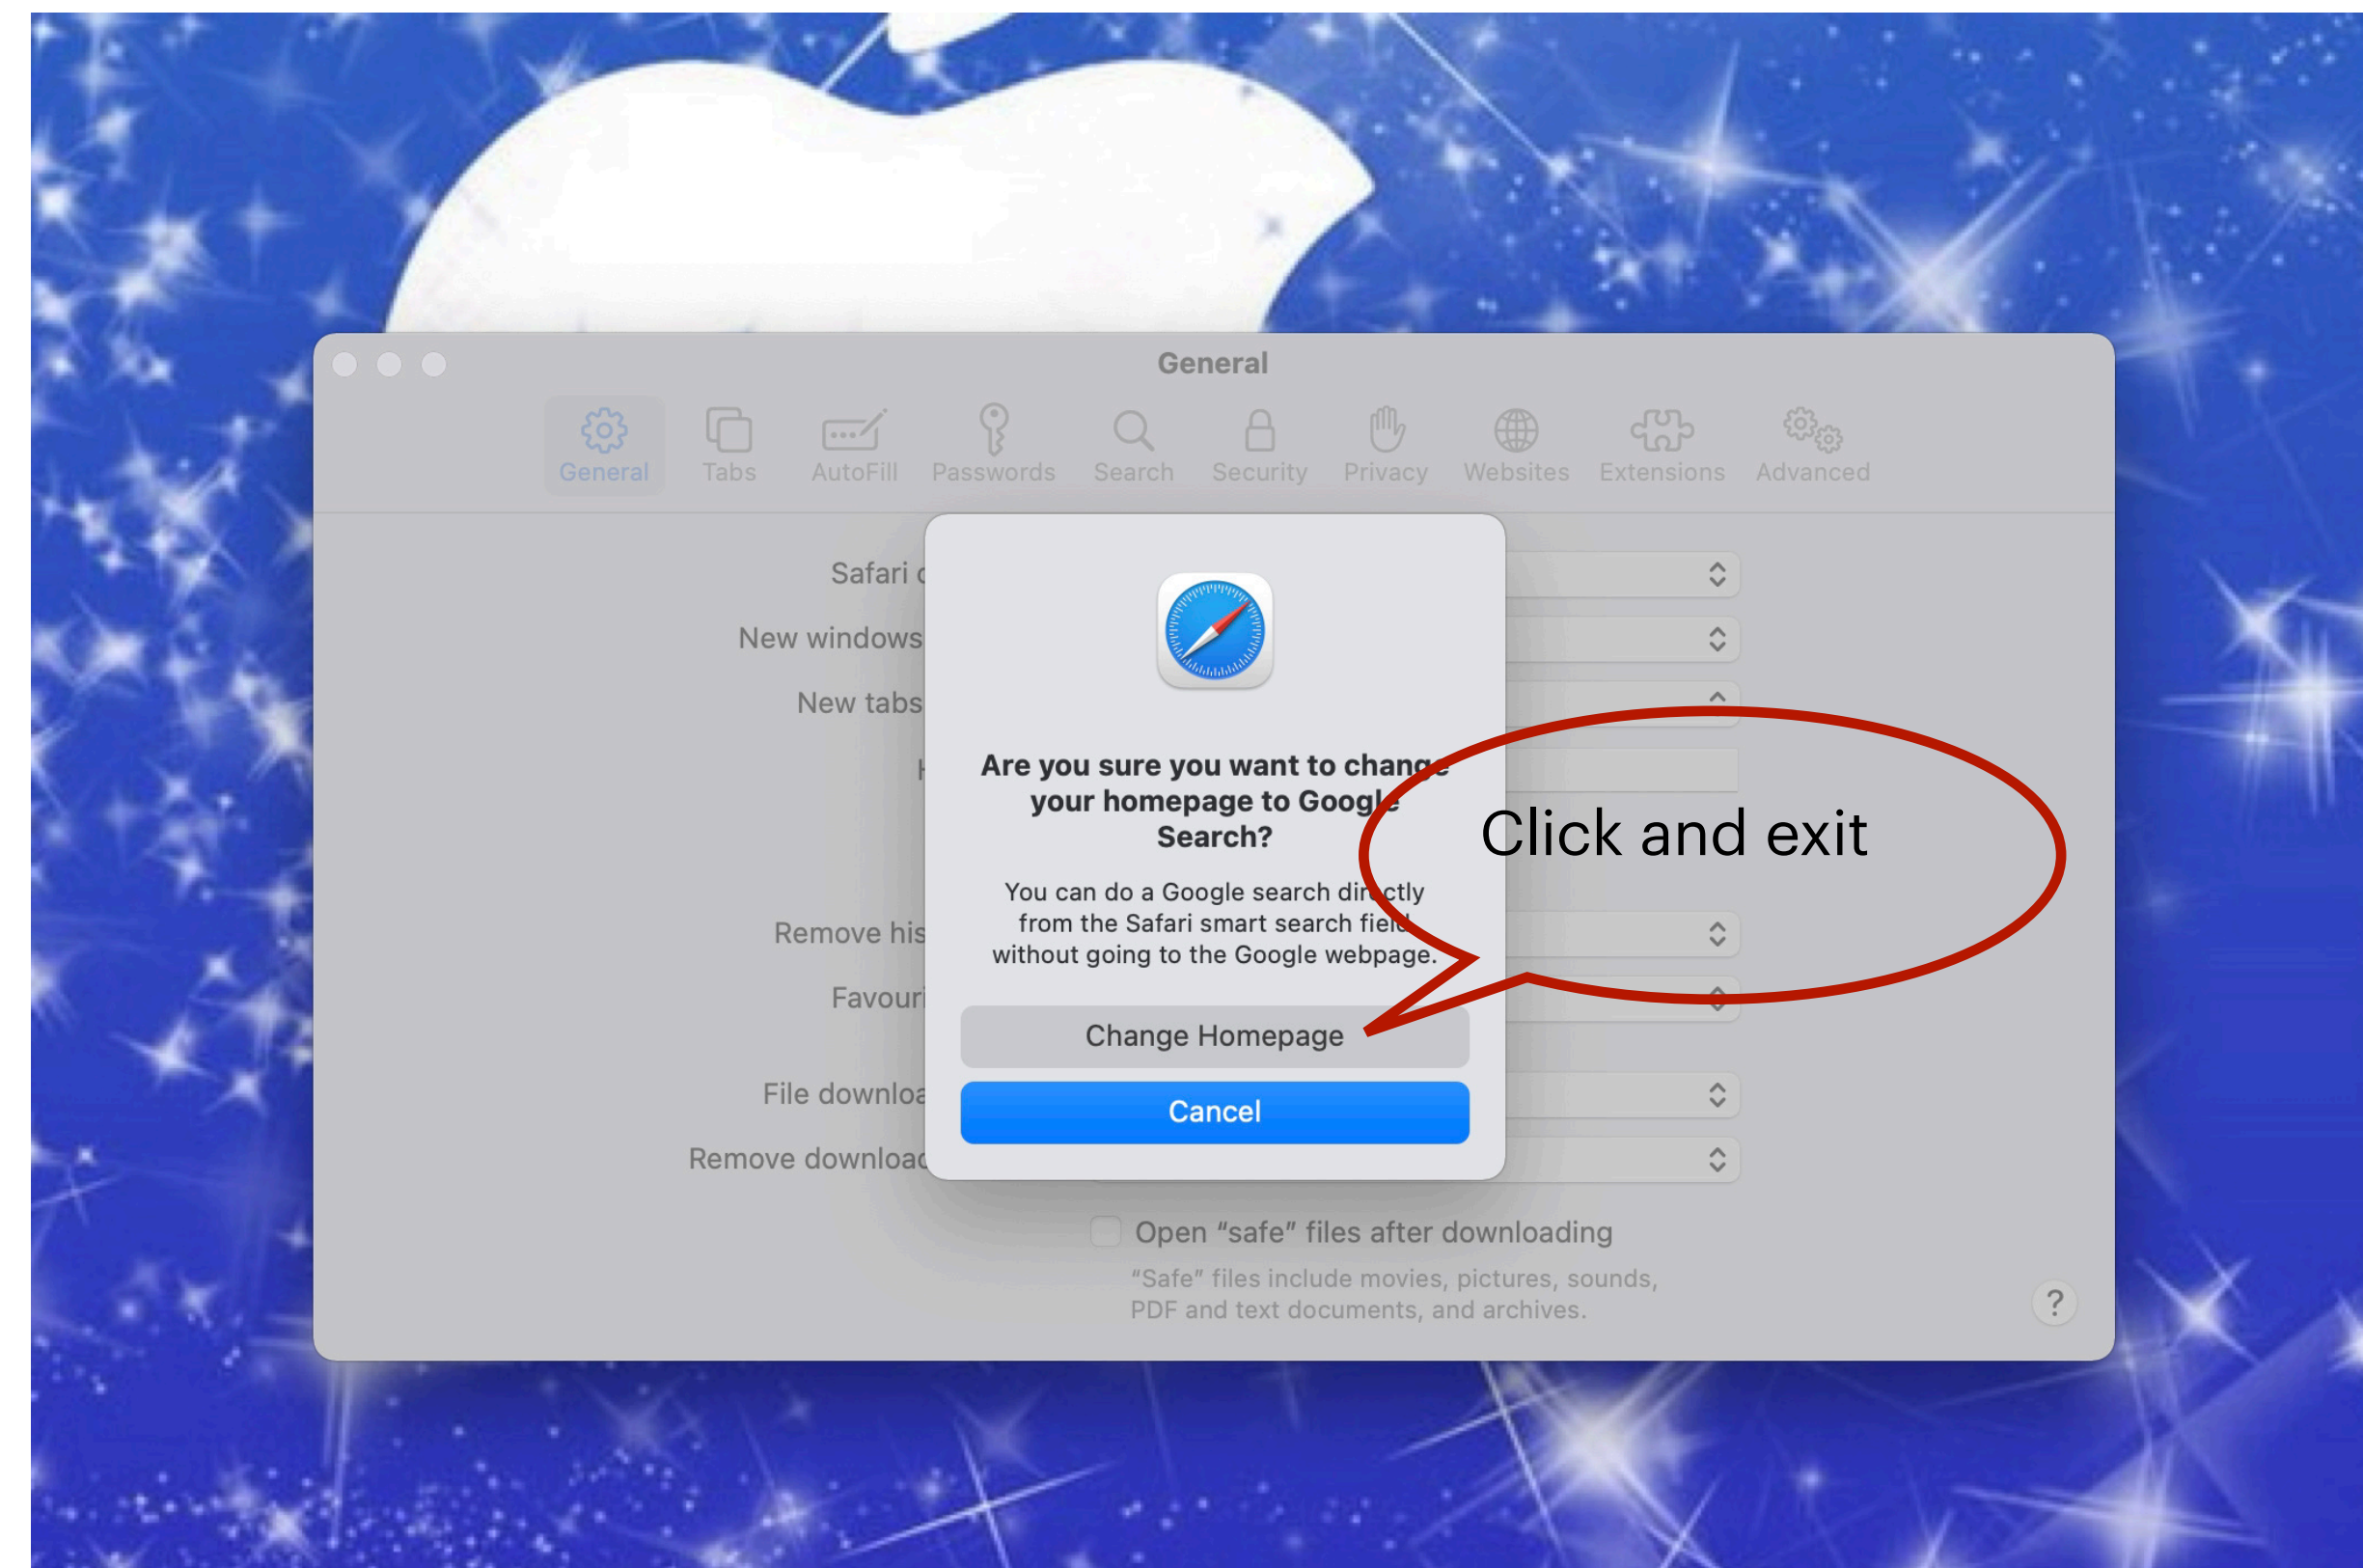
General

General Tabs AutoFill Passwords Search Security Privacy Websites Extensions Advanced

Safari o

New windows

New tabs

H

Remove his

Favouri

File downloa

Remove download

Are you sure you want to chang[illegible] your homepage to Googl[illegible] Search?

You can do a Google search dir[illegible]ctly from the Safari smart search fiel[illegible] without going to the Google webpage.

Change Homepage

Cancel

Click and exit

Open “safe” files after downloading

“Safe” files include movies, pictures, sounds, PDF and text documents, and archives.

?